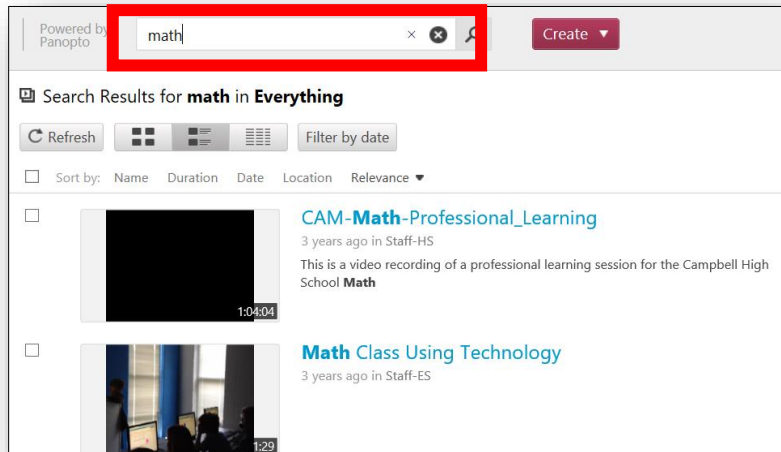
Powered by Panopto

math

×

Create ▼

Search Results for **math** in **Everything**

Refresh

Filter by date

Sort by: Name Duration Date Location Relevance ▼

1:04:04

CAM-**Math**-Professional_Learning

3 years ago in Staff-HS

This is a video recording of a professional learning session for the Campbell High School **Math**

1:29

**Math** Class Using Technology

3 years ago in Staff-ES